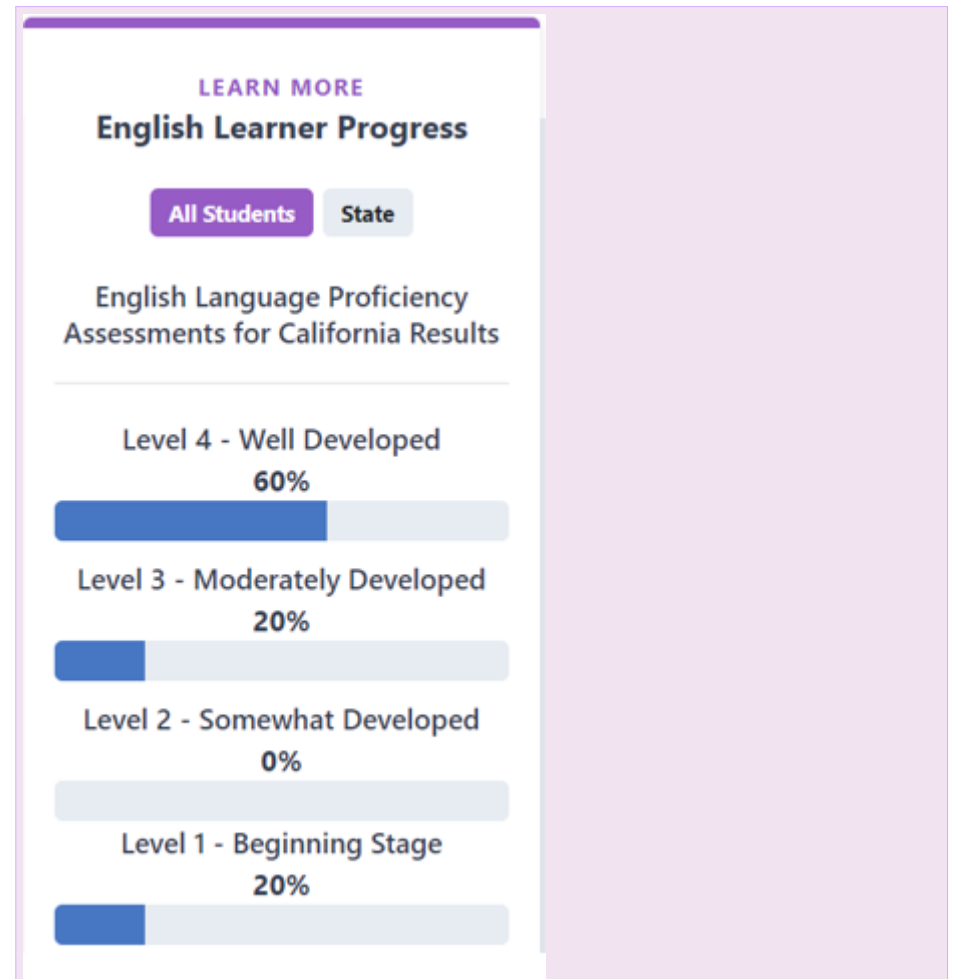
LEARN MORE
English Learner Progress

All Students
State

English Language Proficiency Assessments for California Results

Level 4 - Well Developed
60%

Level 3 - Moderately Developed
20%

Level 2 - Somewhat Developed
0%

Level 1 - Beginning Stage
20%